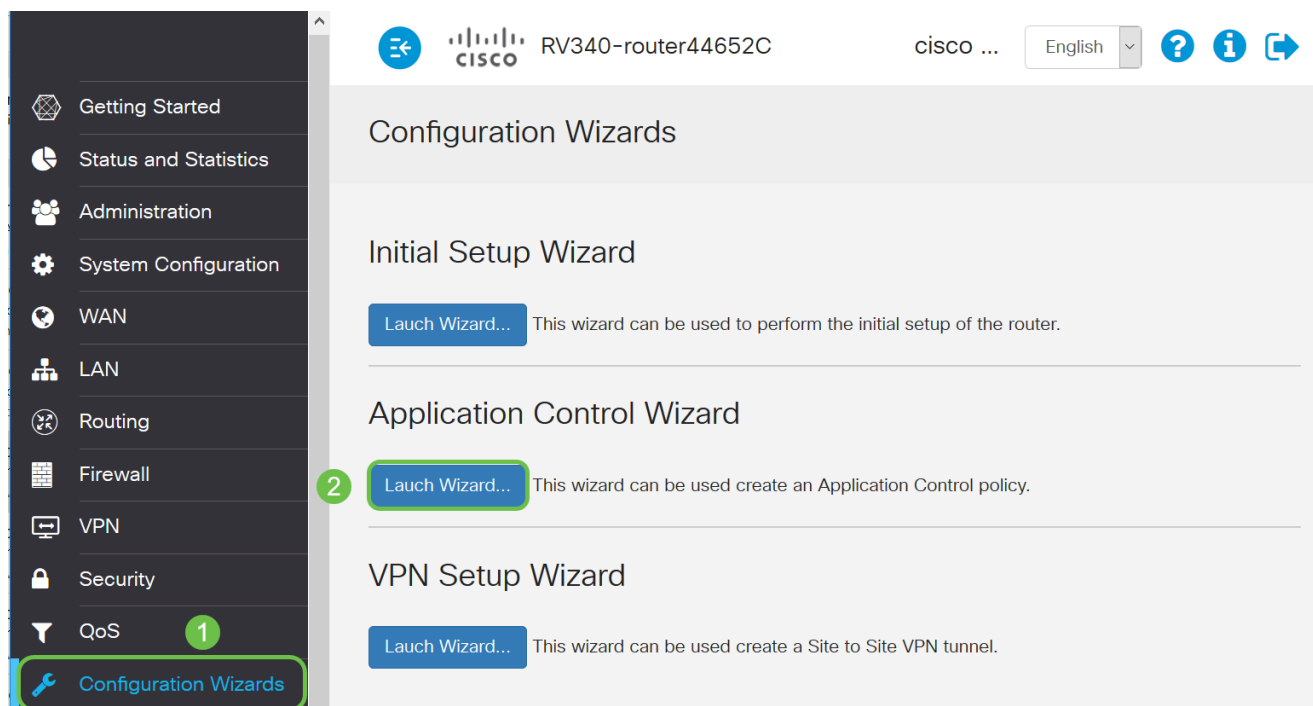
Getting Started
Status and Statistics
Administration
System Configuration
WAN
LAN
Routing
Firewall
VPN
Security
QoS
1
Configuration Wizards

cisco RV340-router44652C cisco ... English

Configuration Wizards

Initial Setup Wizard

Lauch Wizard... This wizard can be used to perform the initial setup of the router.

Application Control Wizard

2 Lauch Wizard... This wizard can be used create an Application Control policy.

VPN Setup Wizard

Lauch Wizard... This wizard can be used create a Site to Site VPN tunnel.